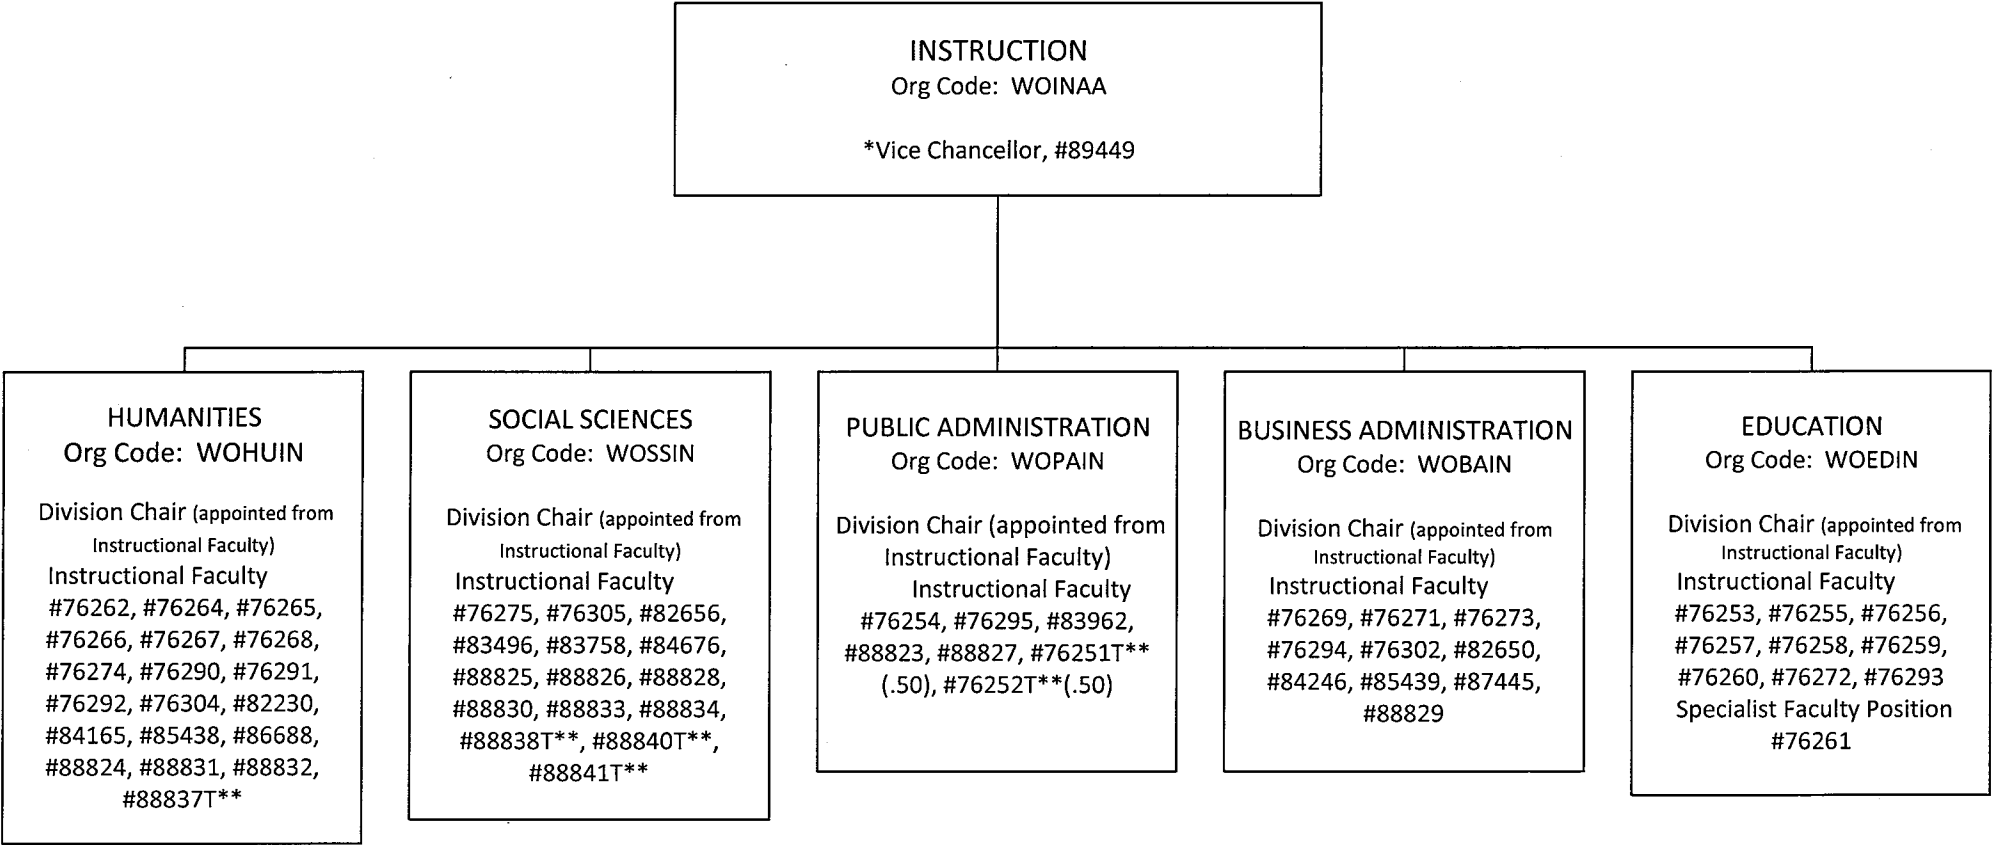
INSTRUCTION
Org Code: WOINAA

*Vice Chancellor, #89449

HUMANITIES
Org Code: WOHUIN

Division Chair (appointed from Instructional Faculty)
Instructional Faculty
#76262, #76264, #76265, #76266, #76267, #76268, #76274, #76290, #76291, #76292, #76304, #82230, #84165, #85438, #86688, #88824, #88831, #88832, #88837T**

SOCIAL SCIENCES
Org Code: WOSSIN

Division Chair (appointed from Instructional Faculty)
Instructional Faculty
#76275, #76305, #82656, #83496, #83758, #84676, #88825, #88826, #88828, #88830, #88833, #88834, #88838T**, #88840T**, #88841T**

PUBLIC ADMINISTRATION
Org Code: WOPAIN

Division Chair (appointed from Instructional Faculty)
Instructional Faculty
#76254, #76295, #83962, #88823, #88827, #76251T** (.50), #76252T**(.50)

BUSINESS ADMINISTRATION
Org Code: WOBAIN

Division Chair (appointed from Instructional Faculty)
Instructional Faculty
#76269, #76271, #76273, #76294, #76302, #82650, #84246, #85439, #87445, #88829

EDUCATION
Org Code: WOEDIN

Division Chair (appointed from Instructional Faculty)
Instructional Faculty
#76253, #76255, #76256, #76257, #76258, #76259, #76260, #76272, #76293
Specialist Faculty Position
#76261